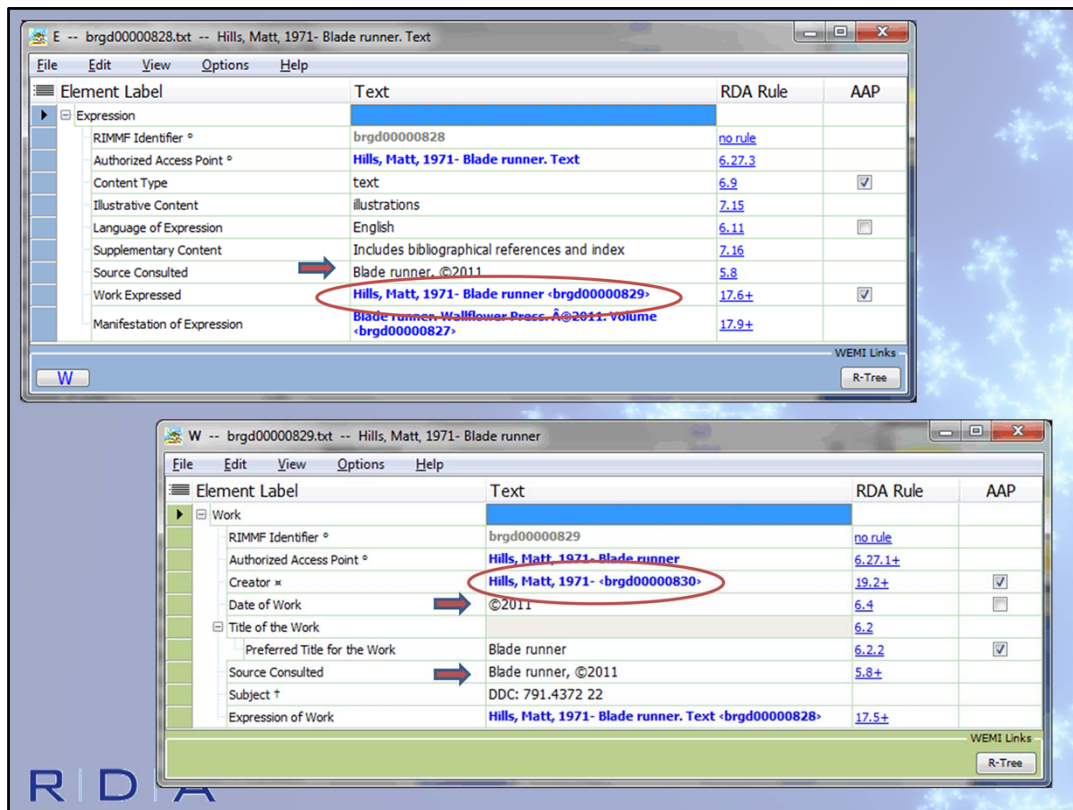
E -- brgd00000828.txt -- Hills, Matt, 1971- Blade runner. Text

File Edit View Options Help

| Element Label | Text | RDA Rule | AAP |
|---|---|---|---|
| Expression | | | |
| RIMMF Identifier ° | brgd00000828 | no rule | |
| Authorized Access Point ° | Hills, Matt, 1971- Blade runner. Text | 6.27.3 | |
| Content Type | text | 6.9 | ☑ |
| Illustrative Content | illustrations | 7.15 | |
| Language of Expression | English | 6.11 | ☐ |
| Supplementary Content | Includes bibliographical references and index | 7.16 | |
| Source Consulted | Blade runner, ©2011 | 5.8 | |
| Work Expressed | Hills, Matt, 1971- Blade runner <brgd00000829> | 17.6+ | ☑ |
| Manifestation of Expression | Blade runner. Wallflower Press. Â©2011. Volume <brgd00000827> | 17.9+ | |

WEMI Links

W

R-Tree

W -- brgd00000829.txt -- Hills, Matt, 1971- Blade runner

File Edit View Options Help

| Element Label | Text | RDA Rule | AAP |
|---|---|---|---|
| Work | | | |
| RIMMF Identifier ° | brgd00000829 | no rule | |
| Authorized Access Point ° | Hills, Matt, 1971- Blade runner | 6.27.1+ | |
| Creator ¤ | Hills, Matt, 1971- <brgd00000830> | 19.2+ | ☑ |
| Date of Work | ©2011 | 6.4 | ☐ |
| Title of the Work | | 6.2 | |
| Preferred Title for the Work | Blade runner | 6.2.2 | ☑ |
| Source Consulted | Blade runner, ©2011 | 5.8+ | |
| Subject † | DDC: 791.4372 22 | | |
| Expression of Work | Hills, Matt, 1971- Blade runner. Text <brgd00000828> | 17.5+ | |

WEMI Links

R-Tree

RDA